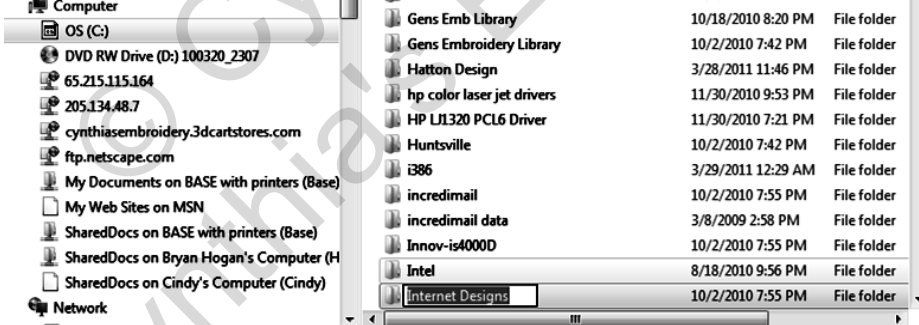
Computer
OS (C:)
DVD RW Drive (D:) 100320_2307
65.215.115.164
205.134.48.7
cynthiasembroidery.3dcartstores.com
ftp.netscape.com
My Documents on BASE with printers (Base)
My Web Sites on MSN
SharedDocs on BASE with printers (Base)
SharedDocs on Bryan Hogan's Computer (H
SharedDocs on Cindy's Computer (Cindy)
Network

| | | |
|---|---|---|
| Gens Emb Library | 10/18/2010 8:20 PM | File folder |
| Gens Embroidery Library | 10/2/2010 7:42 PM | File folder |
| Hatton Design | 3/28/2011 11:46 PM | File folder |
| hp color laser jet drivers | 11/30/2010 9:53 PM | File folder |
| HP LJ1320 PCL6 Driver | 11/30/2010 7:21 PM | File folder |
| Huntsville | 10/2/2010 7:42 PM | File folder |
| i386 | 3/29/2011 12:29 AM | File folder |
| incredimail | 10/2/2010 7:55 PM | File folder |
| incredimail data | 3/8/2009 2:58 PM | File folder |
| Innov-is4000D | 10/2/2010 7:55 PM | File folder |
| Intel | 8/18/2010 9:56 PM | File folder |
| Internet Designs | 10/2/2010 7:55 PM | File folder |

© Cynthia's Embroidery